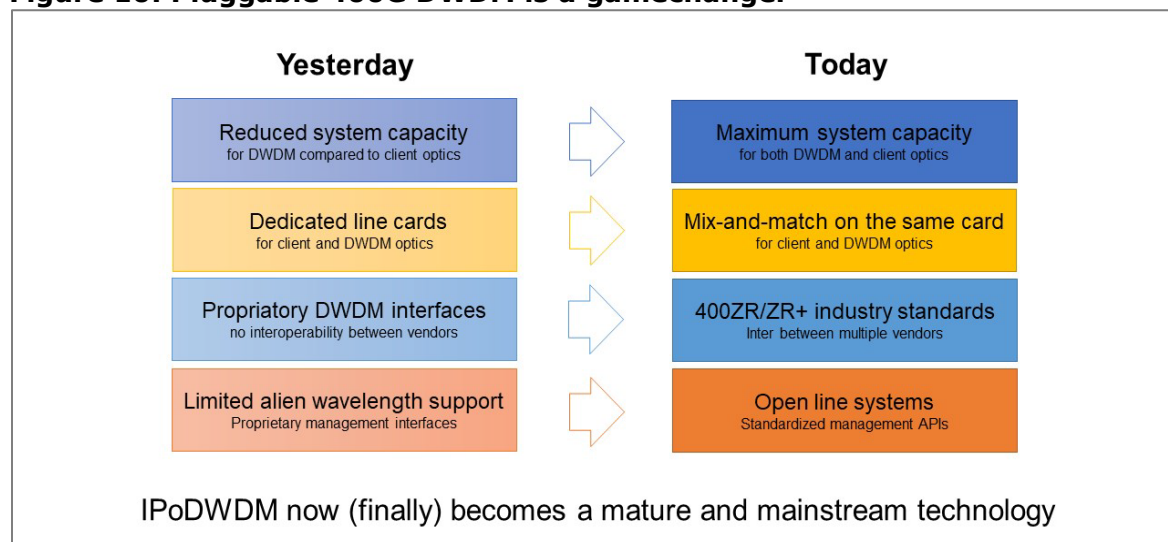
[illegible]

Yesterday

Reduced system capacity
for DWDM compared to client optics

Dedicated line cards
for client and DWDM optics

Propriatory DWDM interfaces
no interoperability between vendors

Limited alien wavelength support
Proprietary management interfaces

Today

Maximum system capacity
for both DWDM and client optics

Mix-and-match on the same card
for client and DWDM optics

400ZR/ZR+ industry standards
Inter between multiple vendors

Open line systems
Standardized management APIs

IPoDWDM now (finally) becomes a mature and mainstream technology